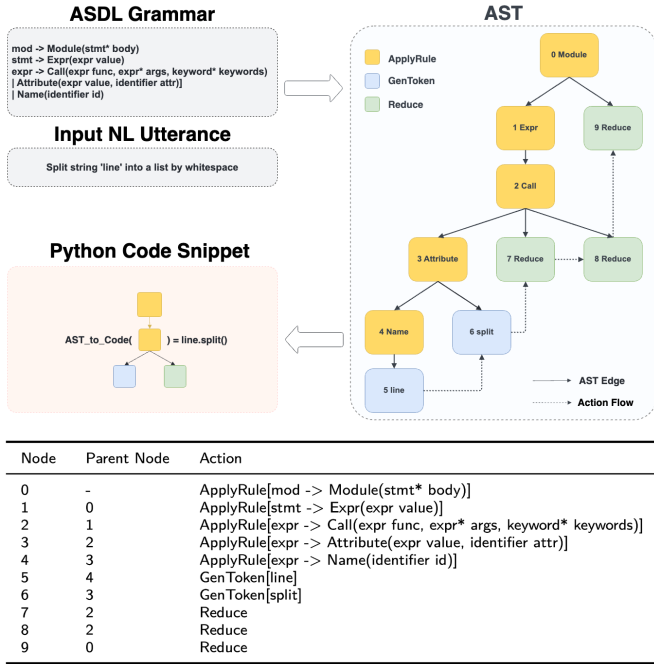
ASDL Grammar

mod -> Module(stmt* body)
stmt -> Expr(expr value)
expr -> Call(expr func, expr* args, keyword* keywords)
| Attribute(expr value, identifier attr)]
| Name(identifier id)

Input NL Utterance

Split string 'line' into a list by whitespace

Python Code Snippet

AST_to_Code( ) = line.split()

AST

ApplyRule
GenToken
Reduce

0 Module
1 Expr
9 Reduce
2 Call
3 Attribute
7 Reduce
8 Reduce
4 Name
6 split
5 line

AST Edge
Action Flow

| Node | Parent Node | Action |
|---|---|---|
| 0 | - | ApplyRule[mod -> Module(stmt* body)] |
| 1 | 0 | ApplyRule[stmt -> Expr(expr value)] |
| 2 | 1 | ApplyRule[expr -> Call(expr func, expr* args, keyword* keywords)] |
| 3 | 2 | ApplyRule[expr -> Attribute(expr value, identifier attr)] |
| 4 | 3 | ApplyRule[expr -> Name(identifier id)] |
| 5 | 4 | GenToken[line] |
| 6 | 3 | GenToken[split] |
| 7 | 2 | Reduce |
| 8 | 2 | Reduce |
| 9 | 0 | Reduce |